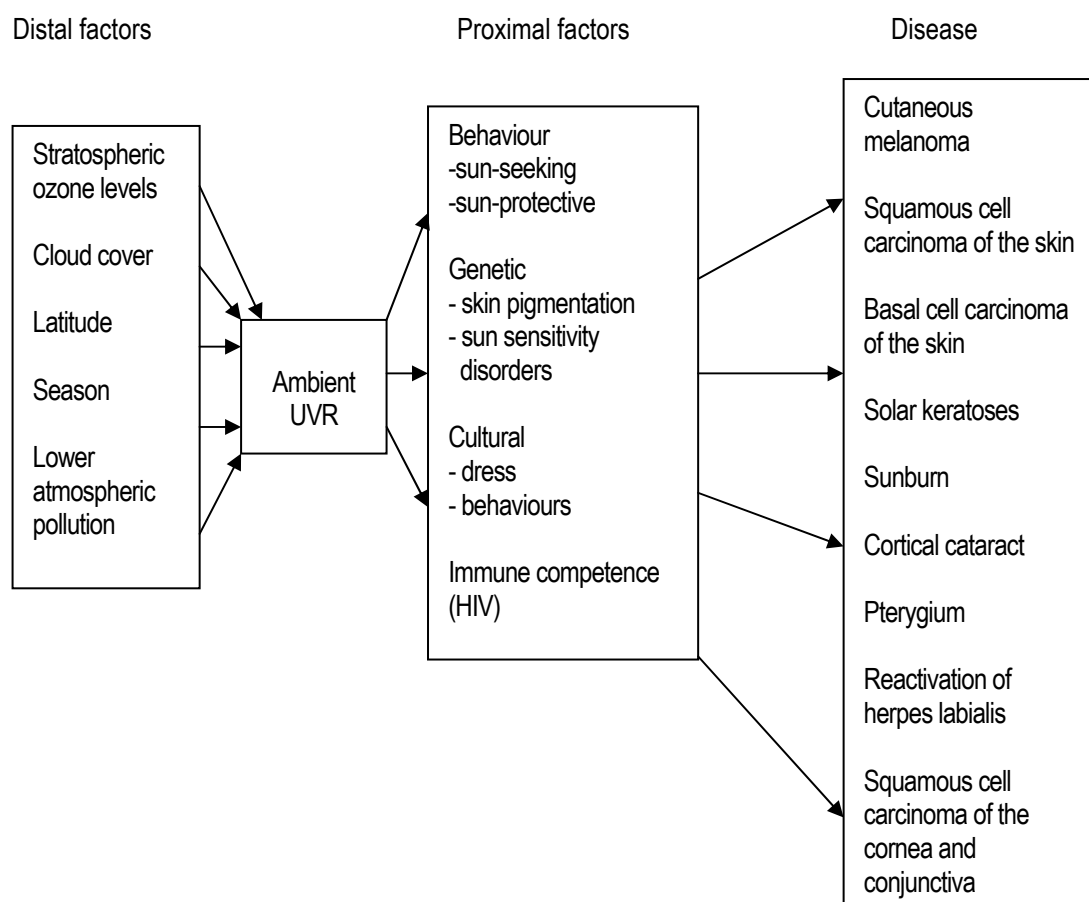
Distal factors

Proximal factors

Disease

Stratospheric ozone levels

Cloud cover

Latitude

Season

Lower atmospheric pollution

Ambient UVR

Behaviour
-sun-seeking
-sun-protective

Genetic
- skin pigmentation
- sun sensitivity disorders

Cultural
- dress
- behaviours

Immune competence (HIV)

Cutaneous melanoma

Squamous cell carcinoma of the skin

Basal cell carcinoma of the skin

Solar keratoses

Sunburn

Cortical cataract

Pterygium

Reactivation of herpes labialis

Squamous cell carcinoma of the cornea and conjunctiva